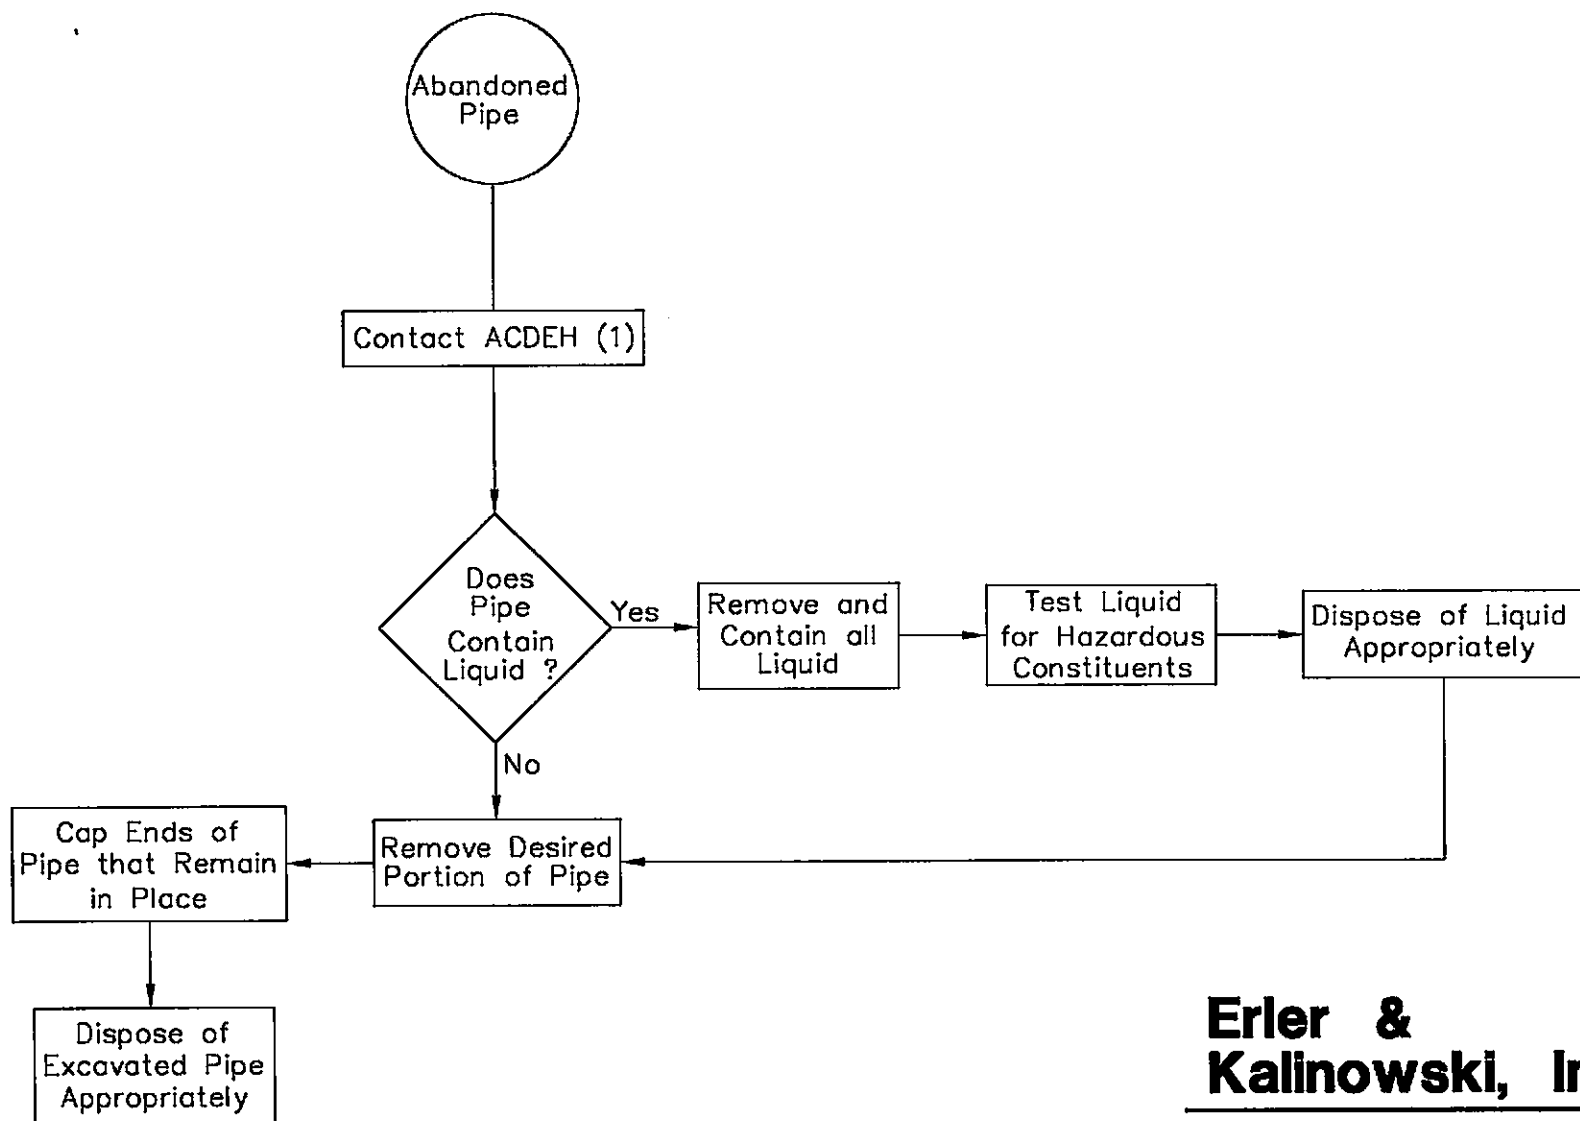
Abandoned Pipe

Contact ACDEH (1)

Does Pipe Contain Liquid ?

Yes

Remove and Contain all Liquid

Test Liquid for Hazardous Constituents

Dispose of Liquid Appropriately

No

Cap Ends of Pipe that Remain in Place

Remove Desired Portion of Pipe

Dispose of Excavated Pipe Appropriately

Erler & Kalinowski, I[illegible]